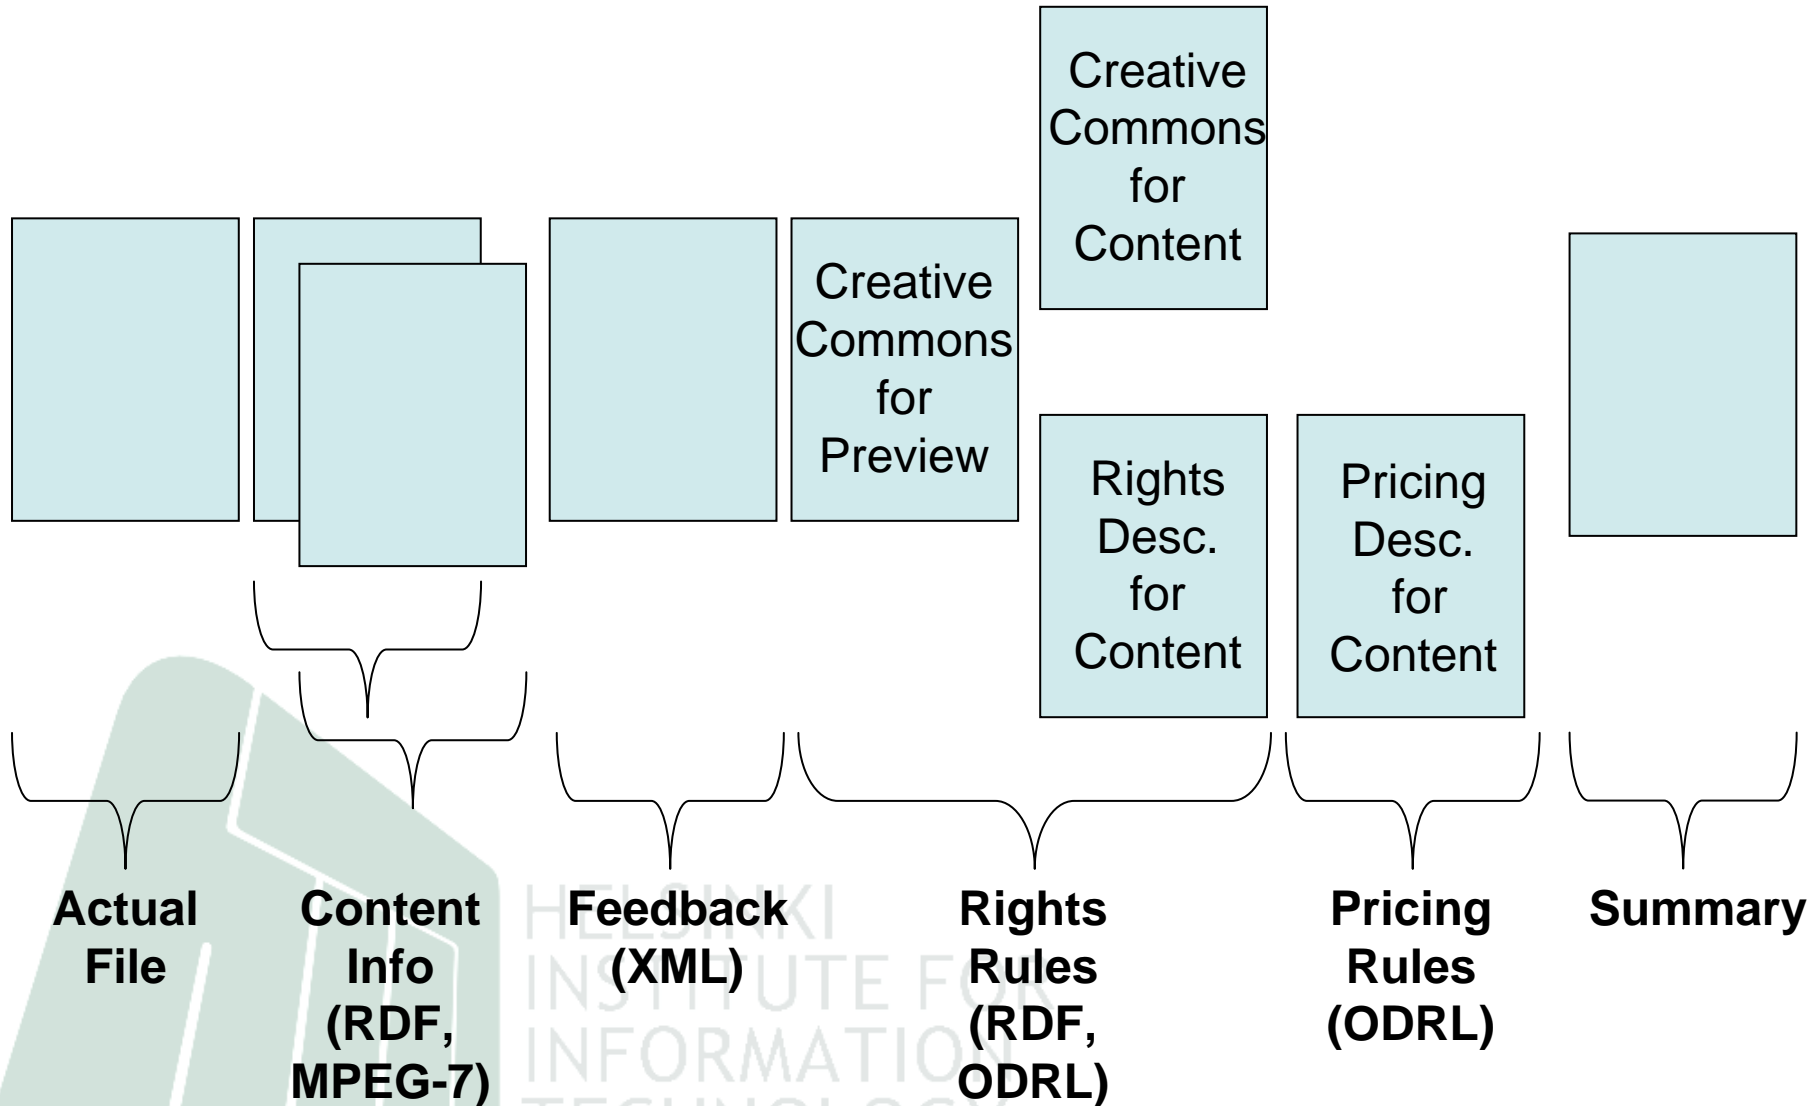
Creative Commons for Content

Creative Commons for Preview

Rights Desc. for Content

Pricing Desc. for Content

Actual File

Content Info (RDF, MPEG-7)

Feedback (XML)

Rights Rules (RDF, ODRL)

Pricing Rules (ODRL)

Summary

HELSINKI INSTITUTE FOR INFORMATION TECHNOLOGY